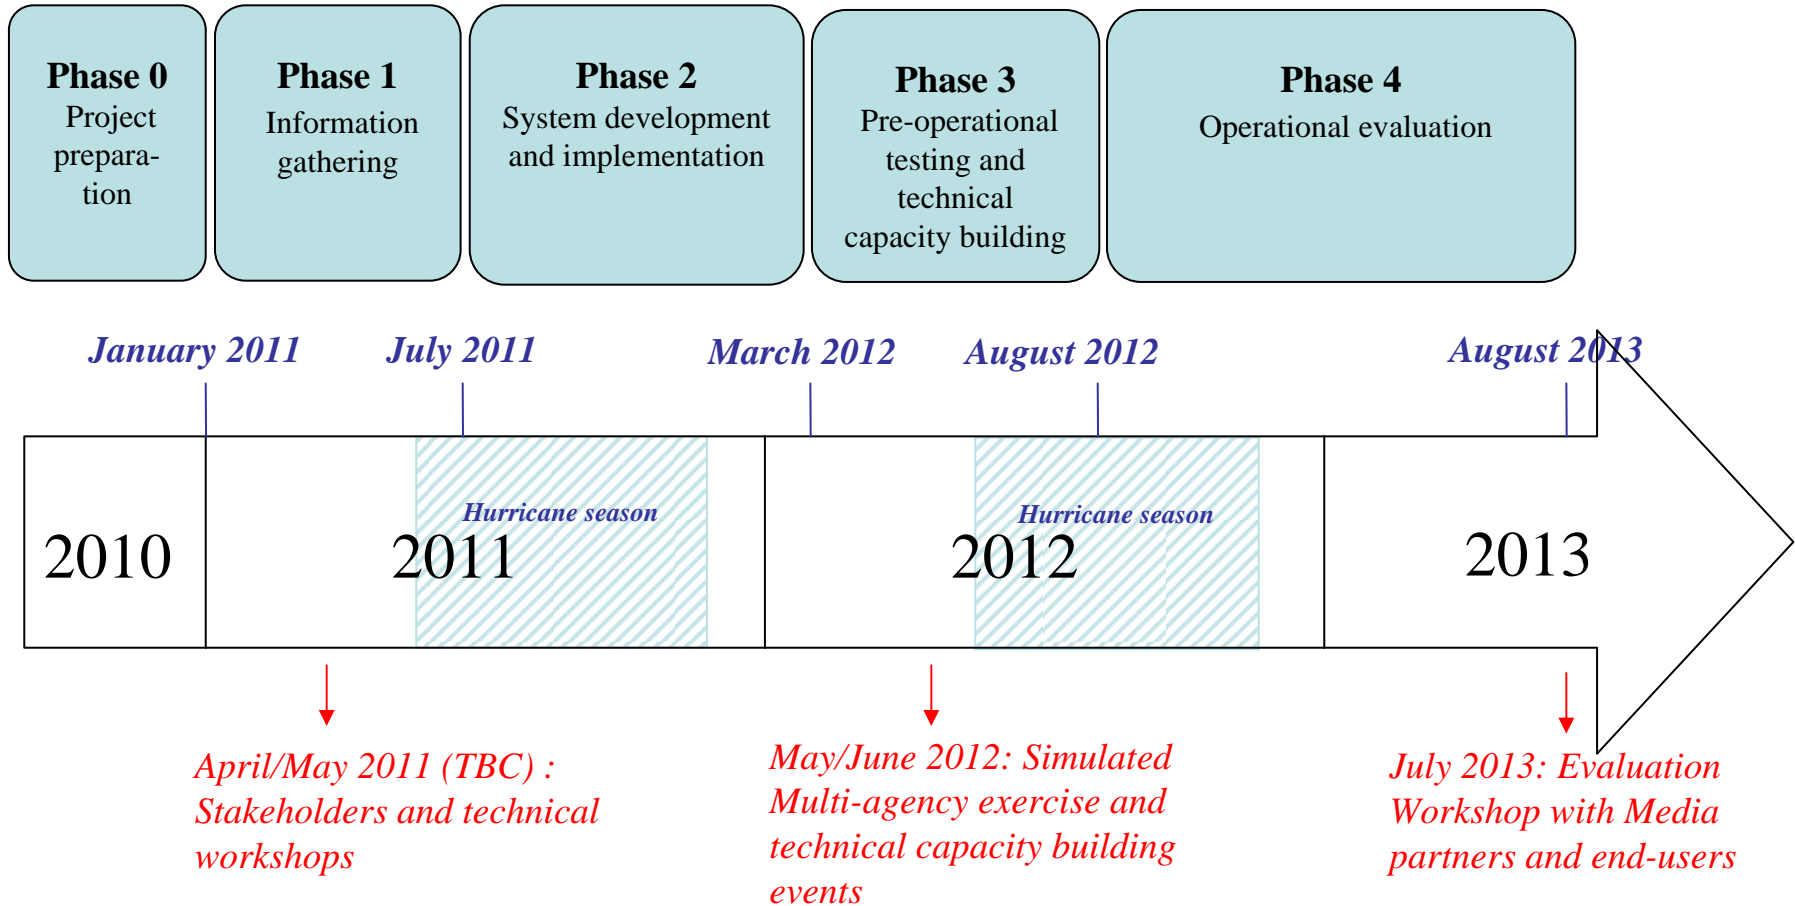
Phase 0
Project preparation

Phase 1
Information gathering

Phase 2
System development and implementation

Phase 3
Pre-operational testing and technical capacity building

Phase 4
Operational evaluation

January 2011

July 2011

March 2012

August 2012

August 2013

2010

Hurricane season

2011

Hurricane season

2012

2013

April/May 2011 (TBC) : Stakeholders and technical workshops

May/June 2012: Simulated Multi-agency exercise and technical capacity building events

July 2013: Evaluation Workshop with Media partners and end-users